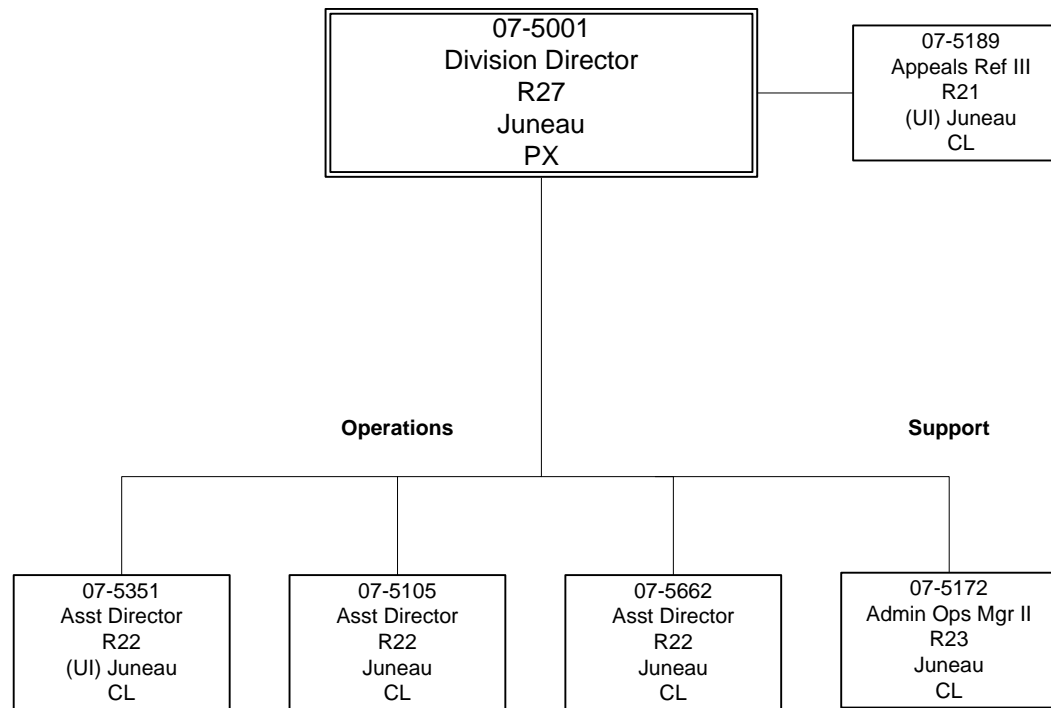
07-5001
Division Director
R27
Juneau
PX

07-5189
Appeals Ref III
R21
(UI) Juneau
CL

Operations

Support

07-5351
Asst Director
R22
(UI) Juneau
CL

07-5105
Asst Director
R22
Juneau
CL

07-5662
Asst Director
R22
Juneau
CL

07-5172
Admin Ops Mgr II
R23
Juneau
CL